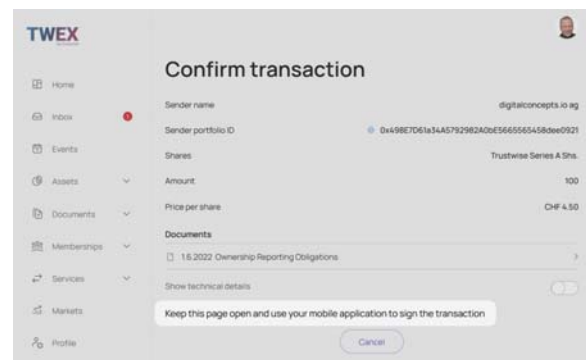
TWEX

Home
Inbox
Events
Assets
Documents
Memberships
Services
Markets
Profile

Confirm transaction

Sender name
digitalconcepts.io ag

Sender portfolio ID
0x498E7D61a34A5792982A0bE5665565458dee0921

Shares
Trustwise Series A Shs.

Amount
100

Price per share
CHF 4.50

Documents

1.6.2022 Ownership Reporting Obligations

Show technical details

Keep this page open and use your mobile application to sign the transaction

Cancel